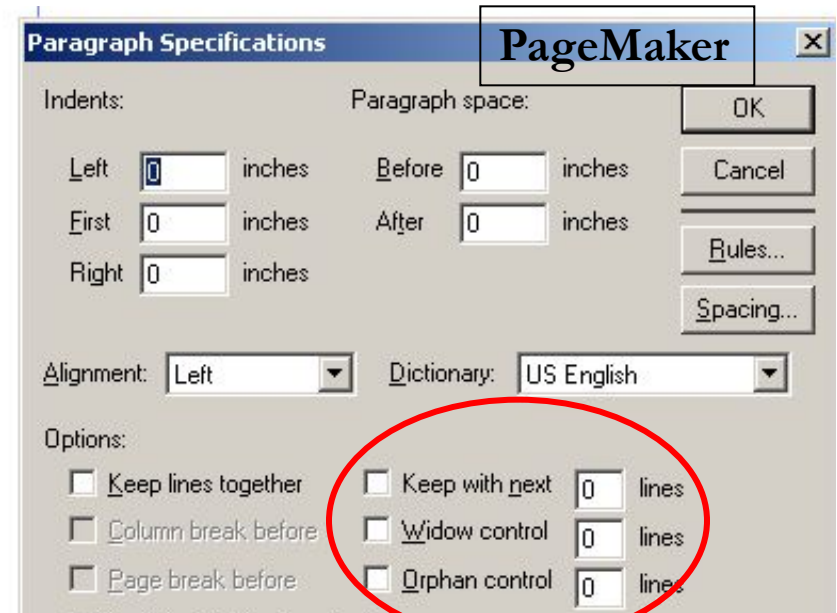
Paragraph Specifications

PageMaker

Indents:

Left 0 inches

First 0 inches

Right 0 inches

Paragraph space:

Before 0 inches

After 0 inches

OK

Cancel

Rules...

Spacing...

Alignment: Left

Dictionary: US English

Options:

Keep lines together

Column break before

Page break before

Keep with next 0 lines

Widow control 0 lines

Orphan control 0 lines